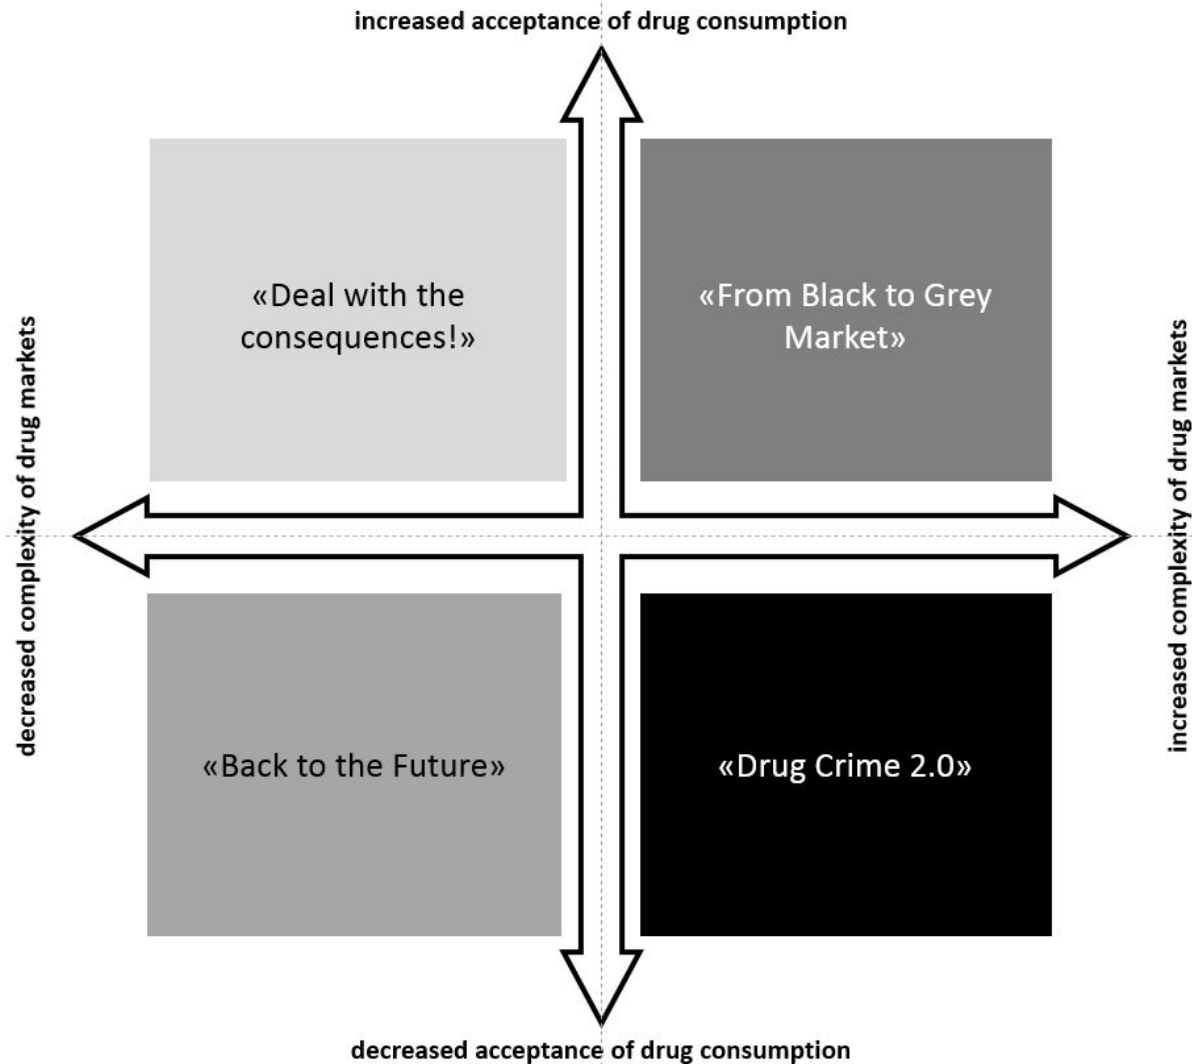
increased acceptance of drug consumption

decreased complexity of drug markets

«Deal with the consequences!»

«From Black to Grey Market»

increased complexity of drug markets

«Back to the Future»

«Drug Crime 2.0»

decreased acceptance of drug consumption